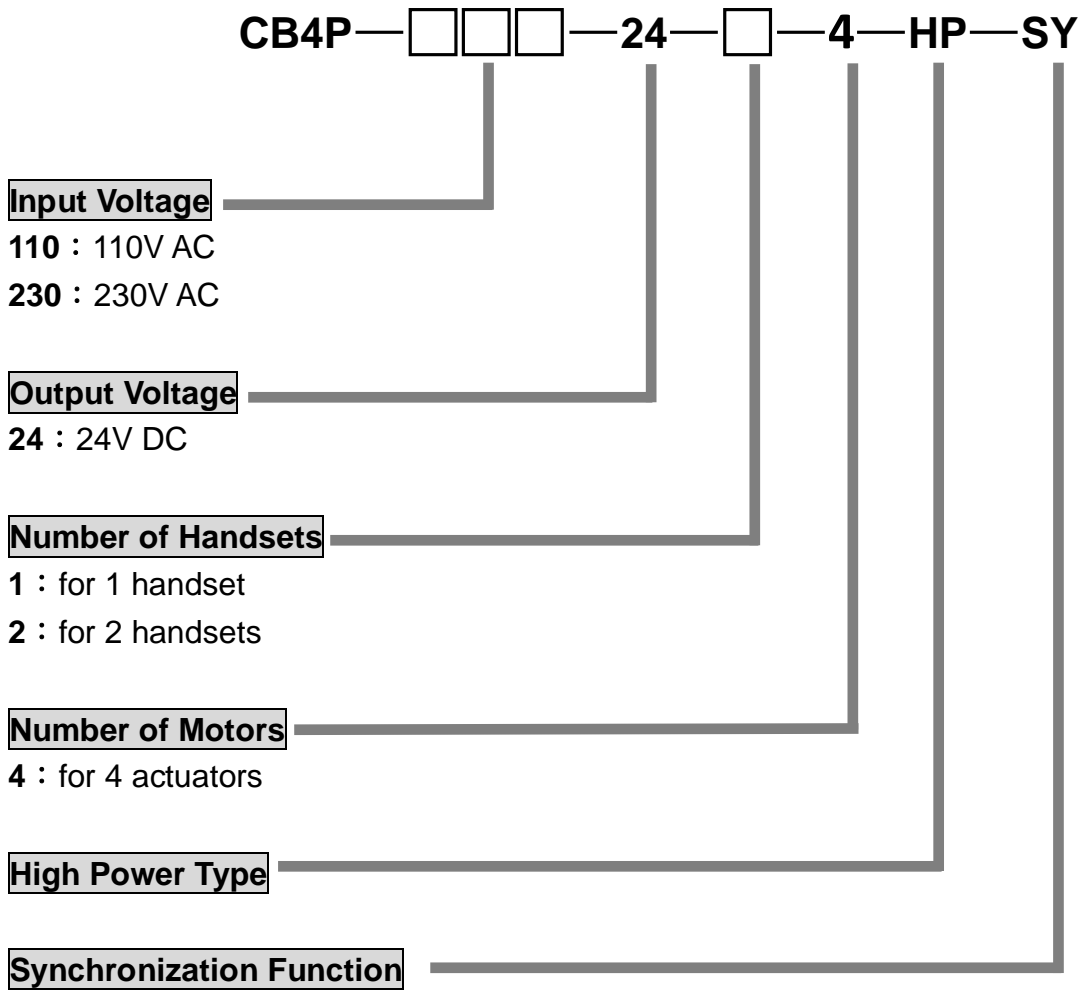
CB4P—□□□—24—□—4—HP—SY

Input Voltage
110：110V AC
230：230V AC

Output Voltage
24：24V DC

Number of Handsets
1：for 1 handset
2：for 2 handsets

Number of Motors
4：for 4 actuators

High Power Type

Synchronization Function